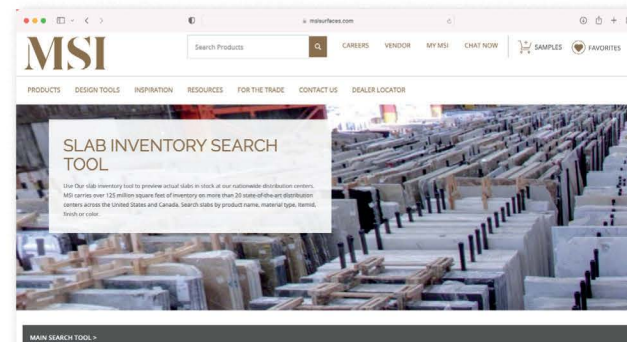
msisurfaces.com

MSI

Search Products

CAREERS VENDOR MY MSI CHAT NOW SAMPLES FAVORITES

PRODUCTS DESIGN TOOLS INSPIRATION RESOURCES FOR THE TRADE CONTACT US DEALER LOCATOR

SLAB INVENTORY SEARCH TOOL

Use Our slab inventory tool to preview actual slabs in stock at our nationwide distribution centers. MSI carries over 125 million square feet of inventory in more than 20 state-of-the-art distribution centers across the United States and Canada. Search slabs by product name, material type, itemid, finish or color.

MAIN SEARCH TOOL >